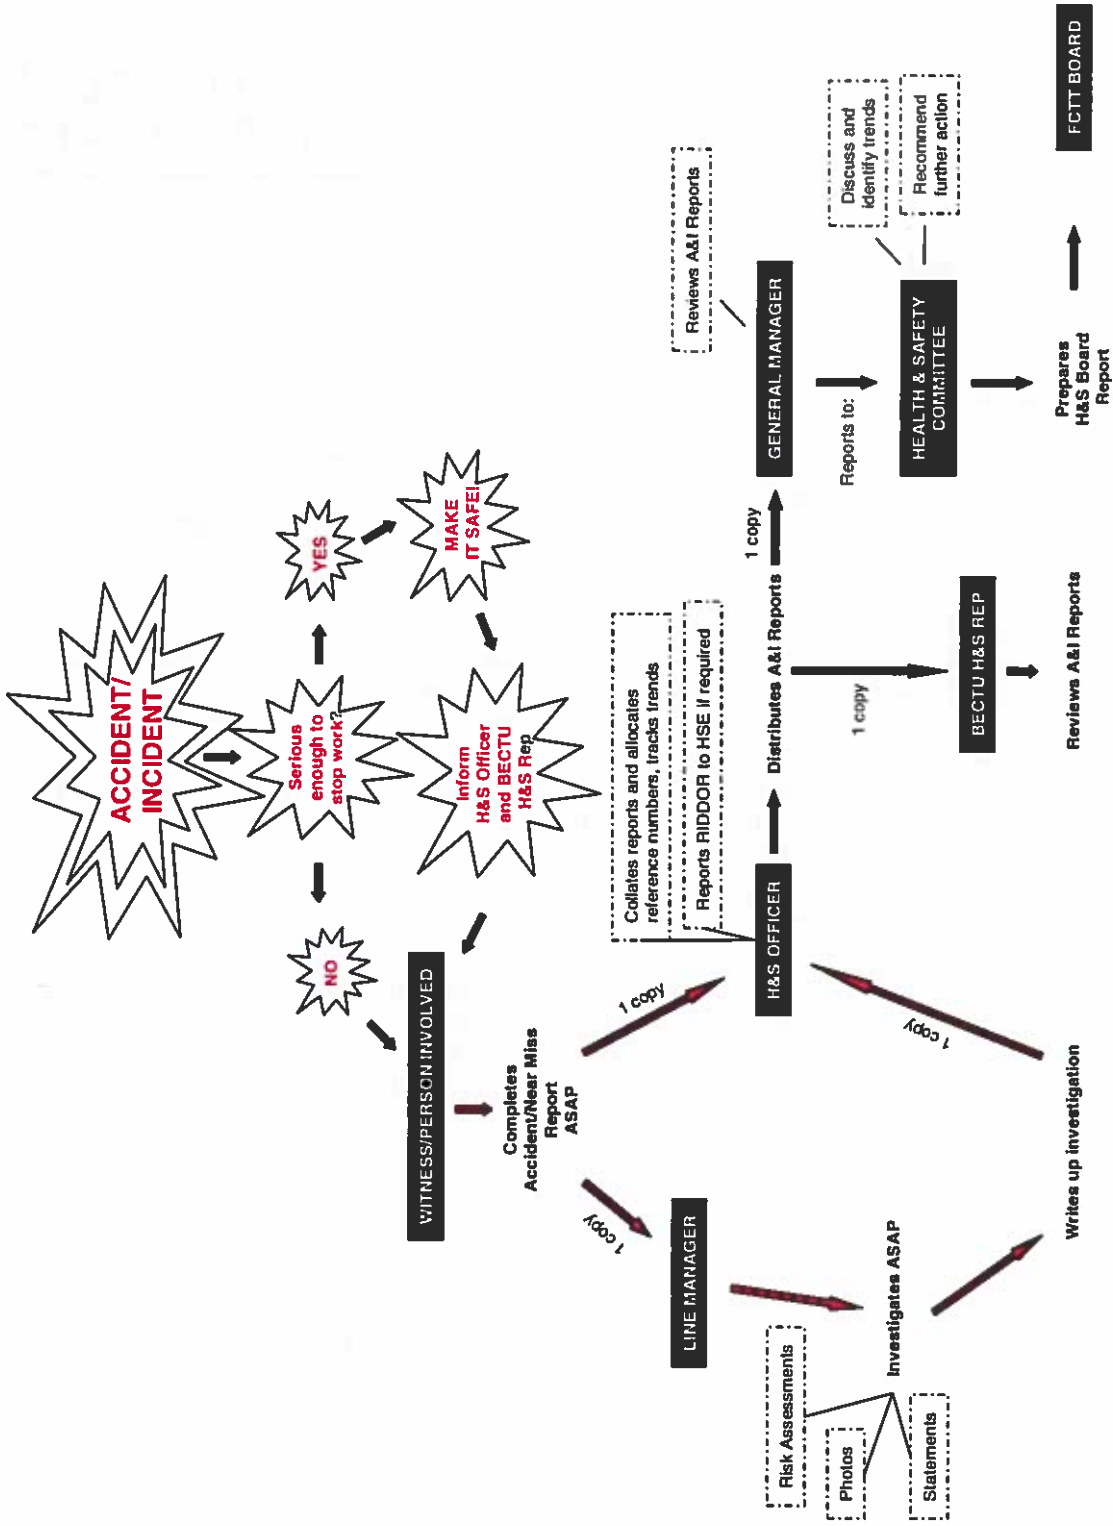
ACCIDENT/ INCIDENT

Serious enough to stop work?

YES

MAKE IT SAFE!

Inform H&S Officer and BECTU H&S Rep

NO

WITNESS/PERSON INVOLVED

Completes Accident/Near Miss Report ASAP

1 copy

1 copy

LINE MANAGER

Investigates ASAP

Risk Assessments

Photos

Statements

Writes up investigation

1 copy

H&S OFFICER

Collates reports and allocates reference numbers, tracks trends

Reports RIDDOR to HSE if required

Distributes A&I Reports

1 copy

BECTU H&S REP

Reviews A&I Reports

1 copy

GENERAL MANAGER

Reviews A&I Reports

Reports to:

HEALTH & SAFETY COMMITTEE

Discuss and identify trends

Recommend further action

Prepares H&S Board Report

FCTT BOARD